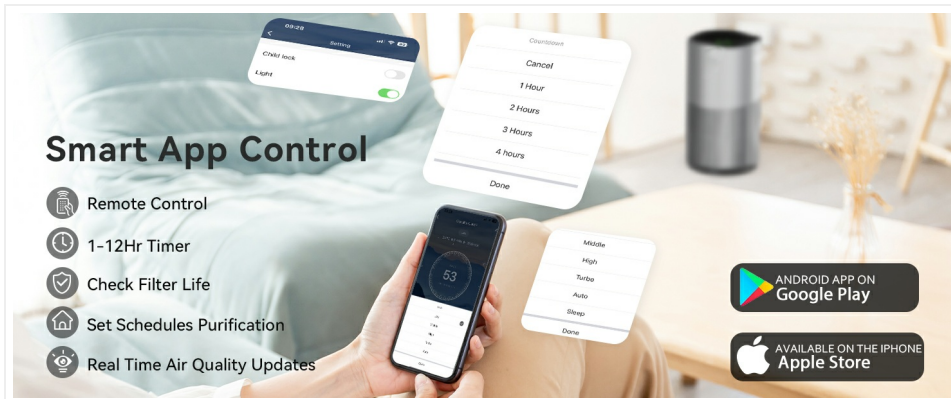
09:28
Setting
Child lock
Light

Countdown
Cancel
1 Hour
2 Hours
3 Hours
4 hours
Done

Smart App Control

Remote Control
1-12Hr Timer
Check Filter Life
Set Schedules Purification
Real Time Air Quality Updates

53

Middle
High
Turbo
Auto
Sleep
Done

ANDROID APP ON
Google Play

AVAILABLE ON THE IPHONE
Apple Store